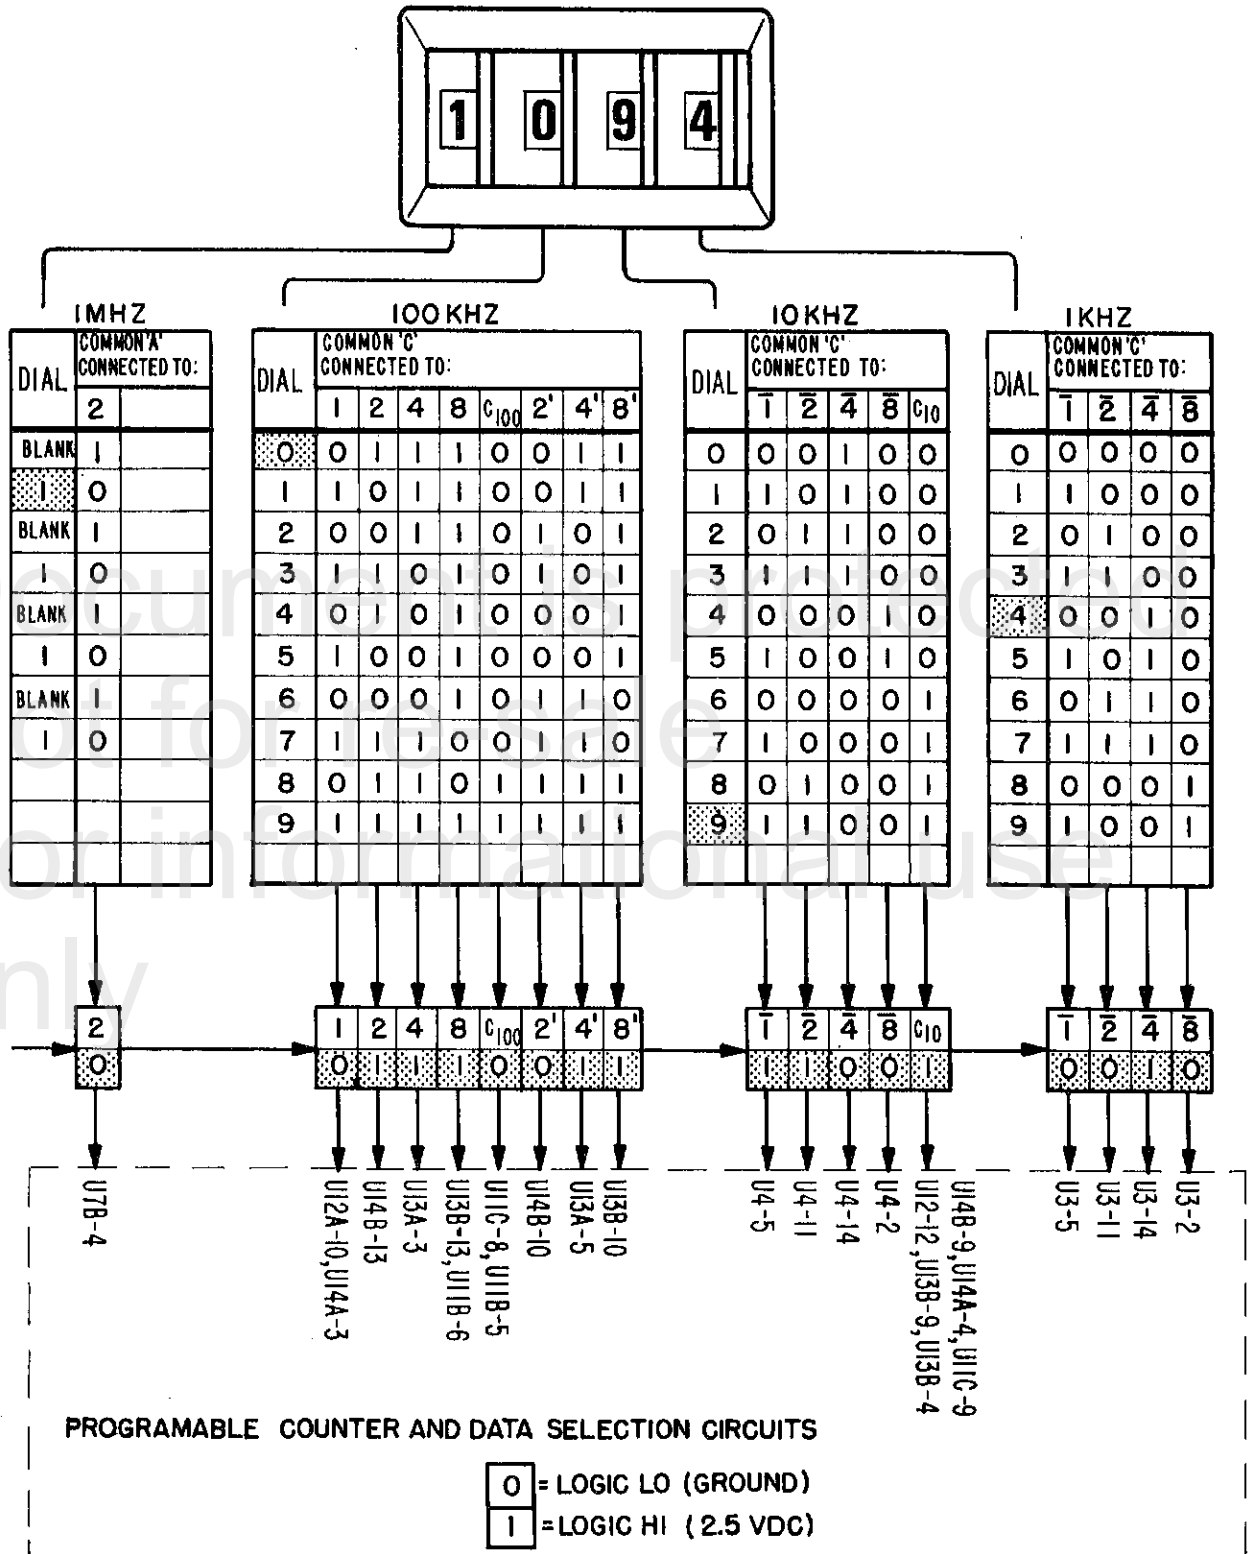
1 0 9 4

1MHZ

| DIAL | COMMON 'A' CONNECTED TO: 2 |
|---|---|
| BLANK | 1 |
| 1 | 0 |
| BLANK | 1 |
| 1 | 0 |
| BLANK | 1 |
| 1 | 0 |
| BLANK | 1 |
| 1 | 0 |

100KHZ

| DIAL | 1 | 2 | 4 | 8 | $C_{100}$ | 2' | 4' | 8' |
|---|---|---|---|---|---|---|---|---|
| 0 | 0 | 1 | 1 | 1 | 0 | 0 | 1 | 1 |
| 1 | 1 | 0 | 1 | 1 | 0 | 0 | 1 | 1 |
| 2 | 0 | 0 | 1 | 1 | 0 | 1 | 0 | 1 |
| 3 | 1 | 1 | 0 | 1 | 0 | 1 | 0 | 1 |
| 4 | 0 | 1 | 0 | 1 | 0 | 0 | 0 | 1 |
| 5 | 1 | 0 | 0 | 1 | 0 | 0 | 0 | 1 |
| 6 | 0 | 0 | 0 | 1 | 0 | 1 | 1 | 0 |
| 7 | 1 | 1 | 1 | 0 | 0 | 1 | 1 | 0 |
| 8 | 0 | 1 | 1 | 0 | 1 | 1 | 1 | 1 |
| 9 | 1 | 1 | 1 | 1 | 1 | 1 | 1 | 1 |

COMMON 'C' CONNECTED TO:

10KHZ

| DIAL | $\overline{1}$ | $\overline{2}$ | $\overline{4}$ | $\overline{8}$ | $C_{10}$ |
|---|---|---|---|---|---|
| 0 | 0 | 0 | 1 | 0 | 0 |
| 1 | 1 | 0 | 1 | 0 | 0 |
| 2 | 0 | 1 | 1 | 0 | 0 |
| 3 | 1 | 1 | 1 | 0 | 0 |
| 4 | 0 | 0 | 0 | 1 | 0 |
| 5 | 1 | 0 | 0 | 1 | 0 |
| 6 | 0 | 0 | 0 | 0 | 1 |
| 7 | 1 | 0 | 0 | 0 | 1 |
| 8 | 0 | 1 | 0 | 0 | 1 |
| 9 | 1 | 1 | 0 | 0 | 1 |

COMMON 'C' CONNECTED TO:

1KHZ

| DIAL | $\overline{1}$ | $\overline{2}$ | $\overline{4}$ | $\overline{8}$ |
|---|---|---|---|---|
| 0 | 0 | 0 | 0 | 0 |
| 1 | 1 | 0 | 0 | 0 |
| 2 | 0 | 1 | 0 | 0 |
| 3 | 1 | 1 | 0 | 0 |
| 4 | 0 | 0 | 1 | 0 |
| 5 | 1 | 0 | 1 | 0 |
| 6 | 0 | 1 | 1 | 0 |
| 7 | 1 | 1 | 1 | 0 |
| 8 | 0 | 0 | 0 | 1 |
| 9 | 1 | 0 | 0 | 1 |

COMMON 'C' CONNECTED TO:

2
0

1 2 4 8 $C_{100}$ 2' 4' 8'
0 1 1 1 0 0 1 1

$\overline{1}$ $\overline{2}$ $\overline{4}$ $\overline{8}$ $C_{10}$
1 1 0 0 1

$\overline{1}$ $\overline{2}$ $\overline{4}$ $\overline{8}$
0 0 1 0

U7B-4

U12A-10, U14A-3
U14B-13
U13A-3
U13B-13, U11B-6
U11C-8, U11B-5
U14B-10
U13A-5
U13B-10

U4-5
U4-11
U4-14
U4-2
U12-12, U13B-9, U13B-4
U14B-9, U14A-4, U11C-9

U3-5
U3-11
U3-14
U3-2

PROGRAMABLE COUNTER AND DATA SELECTION CIRCUITS

0 = LOGIC LO (GROUND)
1 = LOGIC HI (2.5 VDC)

ocument is protected
ot for resale
or informational use
nly